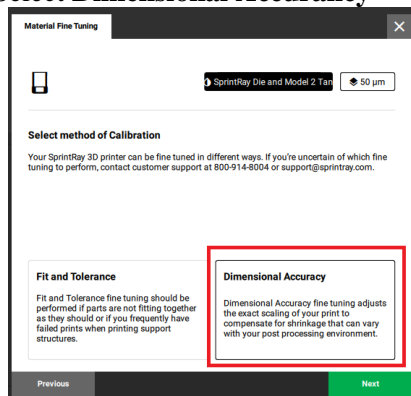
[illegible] Dimensional Accuracy

Material Fine Tuning

SprintRay Die and Model 2 Tan

50 µm

Select method of Calibration

Your SprintRay 3D printer can be fine tuned in different ways. If you're uncertain of which fine tuning to perform, contact customer support at 800-914-8004 or support@sprintray.com.

Fit and Tolerance

Fit and Tolerance fine tuning should be performed if parts are not fitting together as they should or if you frequently have failed prints when printing support structures.

Dimensional Accuracy

Dimensional Accuracy fine tuning adjusts the exact scaling of your print to compensate for shrinkage that can vary with your post processing environment.

Previous

Next